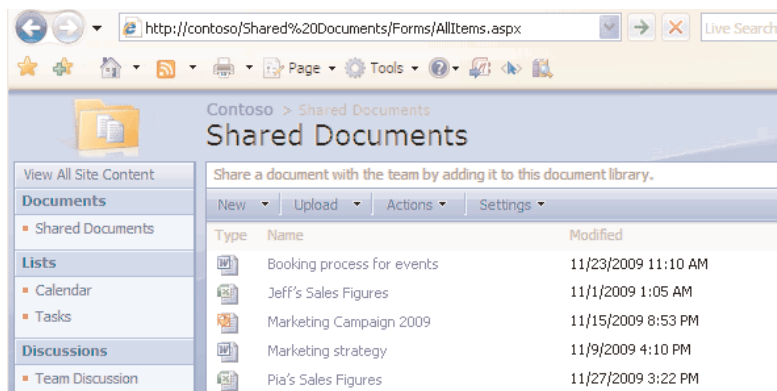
http://contoso/Shared%20Documents/Forms/AllItems.aspx

Live Search

Page ▾ Tools ▾

Contoso > Shared Documents

Shared Documents

View All Site Content

Documents

Shared Documents

Lists

Calendar

Tasks

Discussions

Team Discussion

Share a document with the team by adding it to this document library.

New ▾ Upload ▾ Actions ▾ Settings ▾

| Type | Name | Modified |
|---|---|---|
| | Booking process for events | 11/23/2009 11:10 AM |
| | Jeff's Sales Figures | 11/1/2009 1:05 AM |
| | Marketing Campaign 2009 | 11/15/2009 8:53 PM |
| | Marketing strategy | 11/9/2009 4:10 PM |
| | Pia's Sales Figures | 11/27/2009 3:22 PM |